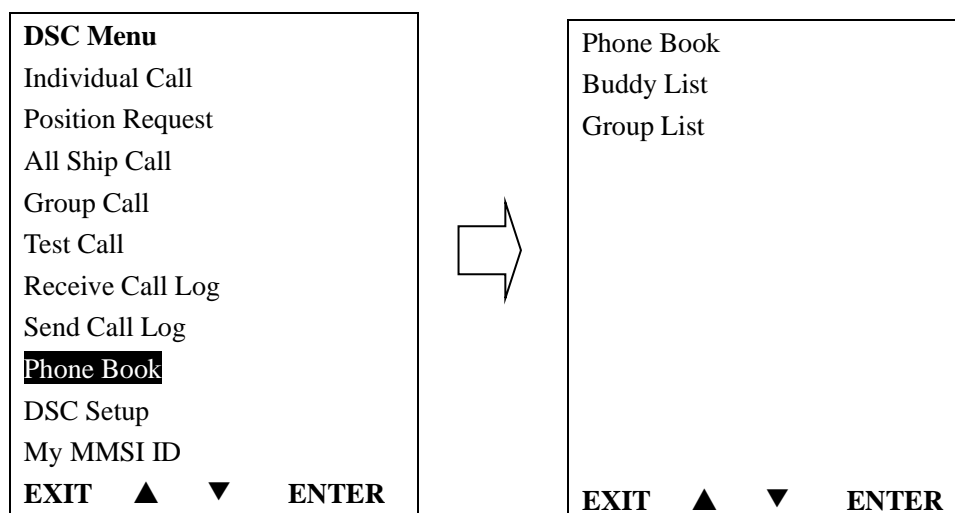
DSC Menu
Individual Call
Position Request
All Ship Call
Group Call
Test Call
Receive Call Log
Send Call Log
Phone Book
DSC Setup
My MMSI ID
EXIT ▲ ▼ ENTER

Phone Book
Buddy List
Group List
EXIT ▲ ▼ ENTER